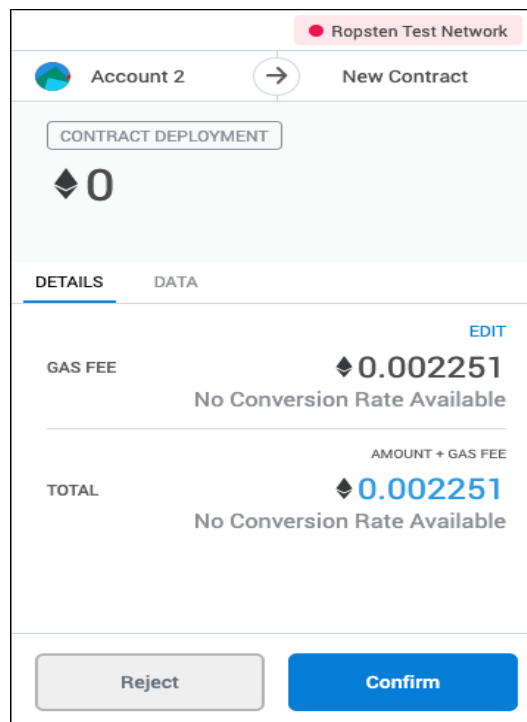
Ropsten Test Network

Account 2

New Contract

CONTRACT DEPLOYMENT

0

DETAILS

DATA

EDIT

GAS FEE

0.002251

No Conversion Rate Available

AMOUNT + GAS FEE

TOTAL

0.002251

No Conversion Rate Available

Reject

Confirm